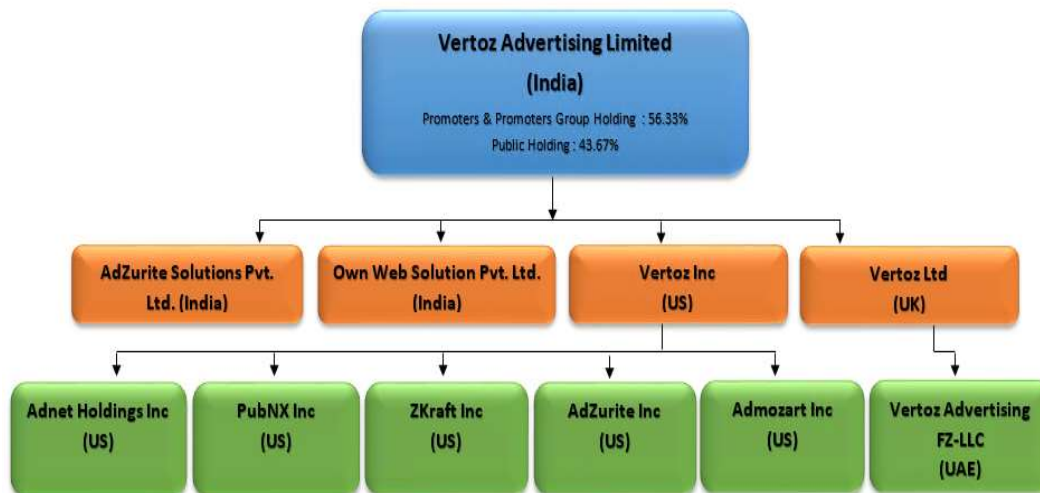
Vertoz Advertising Limited
(India)
Promoters & Promoters Group Holding : 56.33%
Public Holding : 43.67%

AdZurite Solutions Pvt. Ltd. (India)

Own Web Solution Pvt. Ltd. (India)

Vertoz Inc (US)

Vertoz Ltd (UK)

Adnet Holdings Inc (US)

PubNX Inc (US)

ZKraft Inc (US)

AdZurite Inc (US)

Admozart Inc (US)

Vertoz Advertising FZ-LLC (UAE)